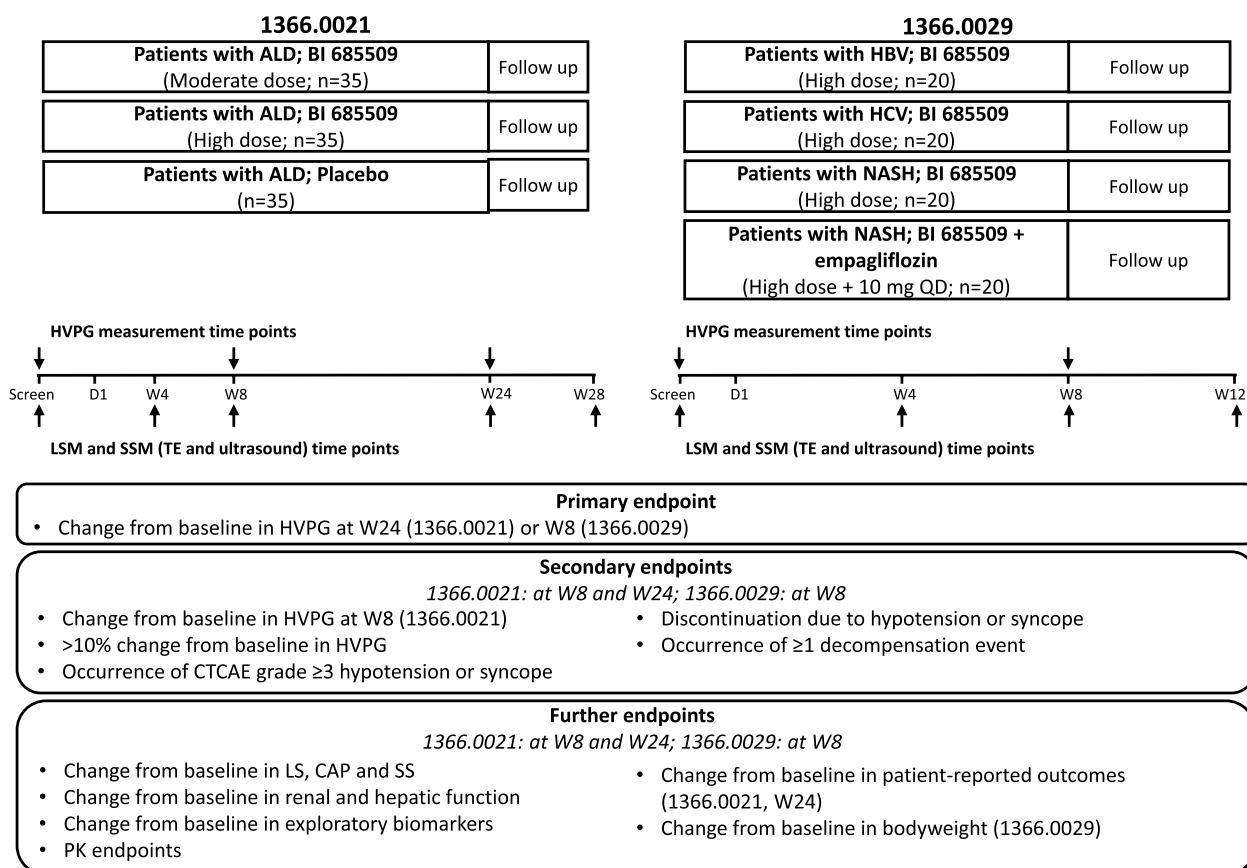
1366.0021

Patients with ALD; BI 685509
(Moderate dose; n=35)
Follow up

Patients with ALD; BI 685509
(High dose; n=35)
Follow up

Patients with ALD; Placebo
(n=35)
Follow up

HVPG measurement time points

Screen D1 W4 W8 W24 W28

LSM and SSM (TE and ultrasound) time points

1366.0029

Patients with HBV; BI 685509
(High dose; n=20)
Follow up

Patients with HCV; BI 685509
(High dose; n=20)
Follow up

Patients with NASH; BI 685509
(High dose; n=20)
Follow up

Patients with NASH; BI 685509 + empagliflozin
(High dose + 10 mg QD; n=20)
Follow up

HVPG measurement time points

Screen D1 W4 W8 W12

LSM and SSM (TE and ultrasound) time points

Primary endpoint
• Change from baseline in HVPG at W24 (1366.0021) or W8 (1366.0029)

Secondary endpoints
*1366.0021: at W8 and W24; 1366.0029: at W8*
• Change from baseline in HVPG at W8 (1366.0021)
• >10% change from baseline in HVPG
• Occurrence of CTCAE grade ≥3 hypotension or syncope
• Discontinuation due to hypotension or syncope
• Occurrence of ≥1 decompensation event

Further endpoints
*1366.0021: at W8 and W24; 1366.0029: at W8*
• Change from baseline in LS, CAP and SS
• Change from baseline in renal and hepatic function
• Change from baseline in exploratory biomarkers
• PK endpoints
• Change from baseline in patient-reported outcomes (1366.0021, W24)
• Change from baseline in bodyweight (1366.0029)